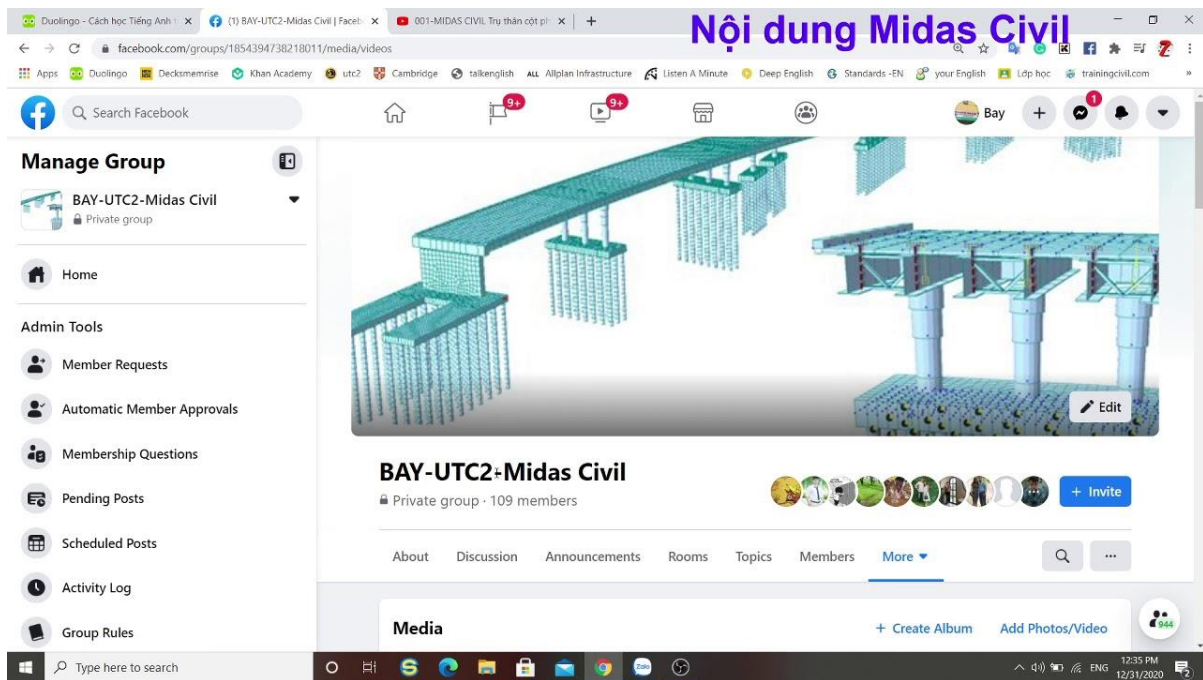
Duolingo - Cách học Tiếng Anh t ×
(1) BAY-UTC2-Midas Civil | Faceb ×
001-MIDAS CIVIL Trụ thân cột ph ×
+

Nội dung Midas Civil

facebook.com/groups/1854394738218011/media/videos

Apps Duolingo Decksmemrise Khan Academy utc2 Cambridge talkenglish Allplan Infrastructure Listen A Minute Deep English Standards -EN your English Lớp học trainingcivil.com

Search Facebook

9+ 9+

Bay

1

Manage Group

BAY-UTC2-Midas Civil
Private group

Home

Admin Tools

Member Requests

Automatic Member Approvals

Membership Questions

Pending Posts

Scheduled Posts

Activity Log

Group Rules

Edit

BAY-UTC2-Midas Civil

Private group · 109 members

+ Invite

About Discussion Announcements Rooms Topics Members More

...

Media

+ Create Album

Add Photos/Video

944

Type here to search

ENG 12:35 PM 12/31/2020

2